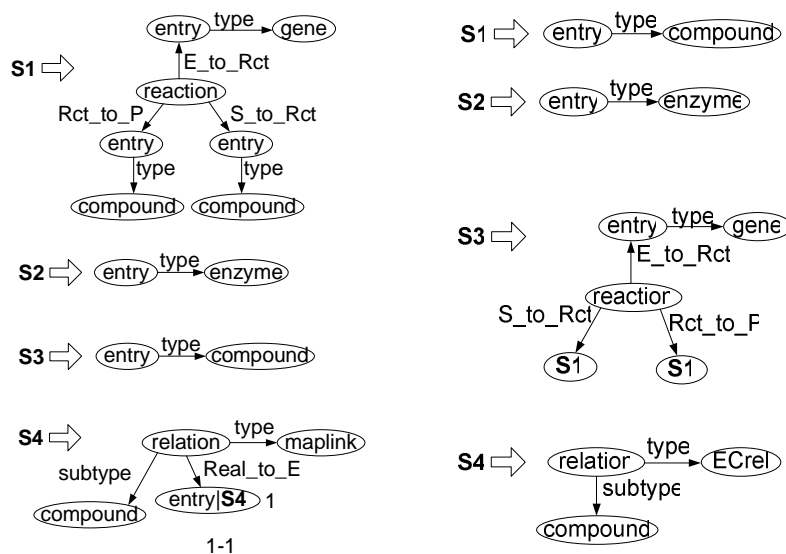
S1 entry type gene E_to_Rct reaction Rct_to_P S_to_Rct entry entry type type compound compound

S2 entry type enzyme

S3 entry type compound

S4 relation type maplink subtype Real_to_E compound entry|S4 1

1-1

S1 entry type compound

S2 entry type enzyme

S3 entry type gene E_to_Rct reactior S_to_Rct Rct_to_P S1 S1

S4 relatior type ECrel subtype compound